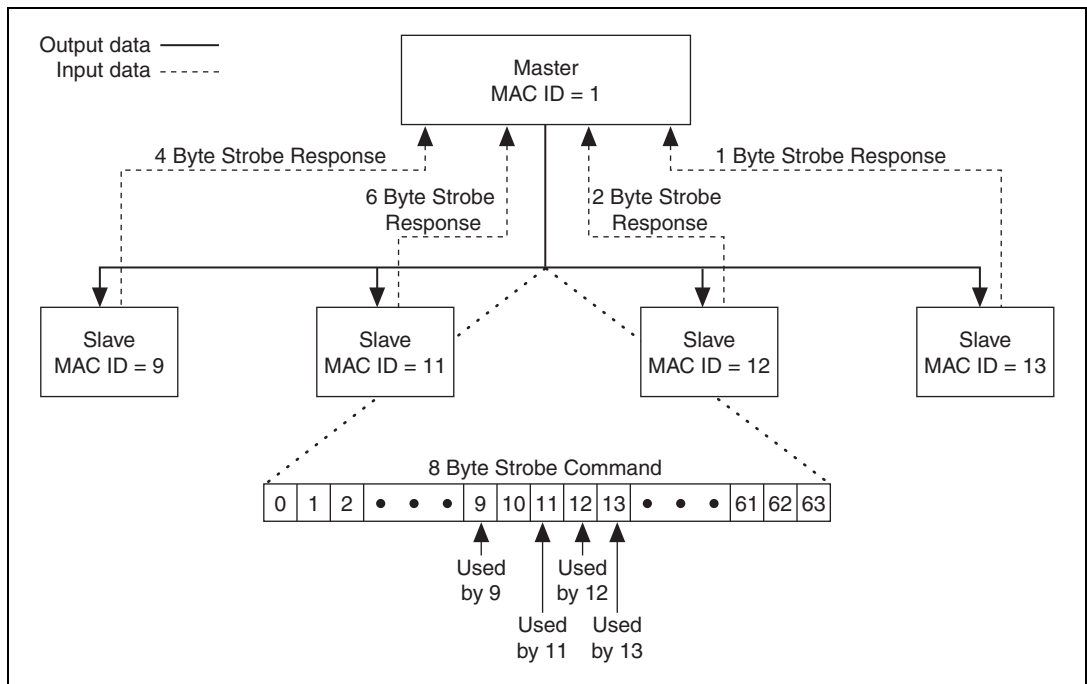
Output data
Input data

Master
MAC ID = 1

4 Byte Strobe Response

6 Byte Strobe Response

2 Byte Strobe Response

1 Byte Strobe Response

Slave
MAC ID = 9

Slave
MAC ID = 11

Slave
MAC ID = 12

Slave
MAC ID = 13

8 Byte Strobe Command

| 0 | 1 | 2 | • | • | • | 9 | 10 | 11 | 12 | 13 | • | • | • | 61 | 62 | 63 |
|---|---|---|---|---|---|---|---|---|---|---|---|---|---|---|---|---|

Used by 9

Used by 12

Used by 11

Used by 13